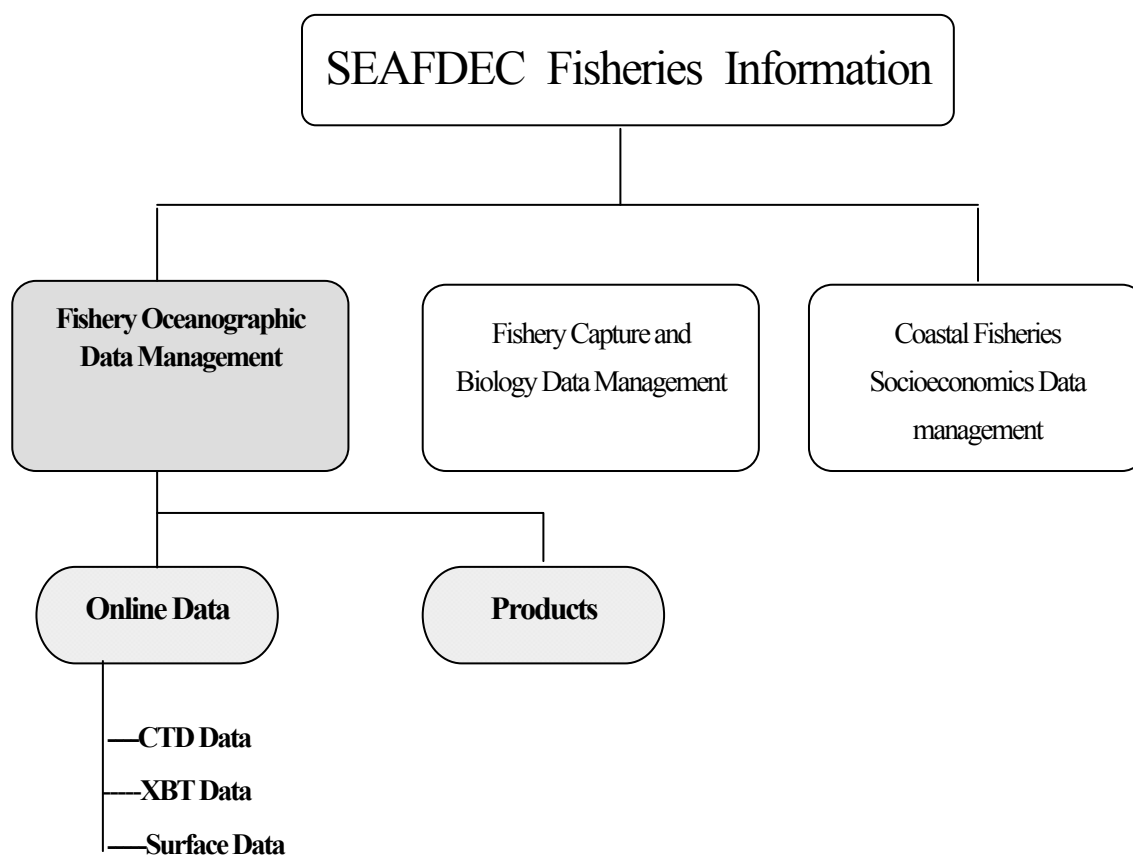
SEAFDEC Fisheries Information

Fishery Oceanographic Data Management

Fishery Capture and Biology Data Management

Coastal Fisheries Socioeconomics Data management

Online Data

Products

—CTD Data

----XBT Data

—Surface Data